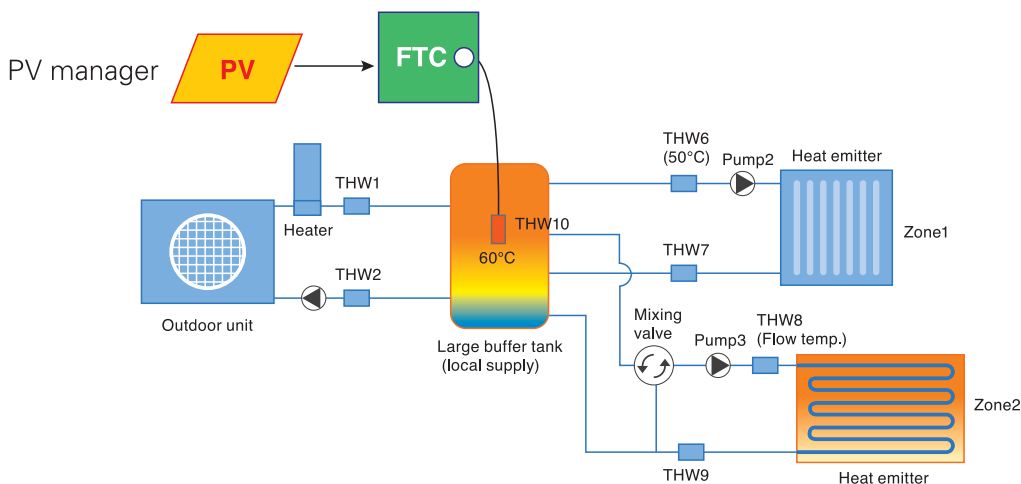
PV manager

PV

FTC

THW6 (50°C)

Pump2

Heat emitter

THW1

Heater

THW10

Zone1

60°C

THW7

THW2

Outdoor unit

Mixing valve

Pump3

THW8 (Flow temp.)

Large buffer tank (local supply)

Zone2

THW9

Heat emitter